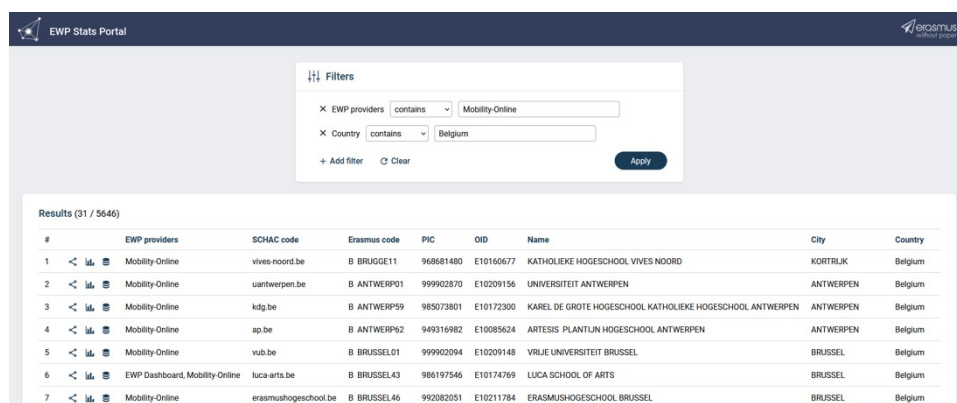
EWP Stats Portal

erasmus without paper

Filters

× EWP providers contains Mobility-Online

× Country contains Belgium

+ Add filter C Clear

Apply

Results (31 / 5646)

| # | | EWP providers | SCHAC code | Erasmus code | PIC | OID | Name | City | Country |
|---|---|---|---|---|---|---|---|---|---|
| 1 | | Mobility-Online | vives-noord.be | B BRUGGE11 | 968681480 | E10160677 | KATHOLIEKE HOGESCHOOL VIVES NOORD | KORTRIJK | Belgium |
| 2 | | Mobility-Online | uantwerpen.be | B ANTWERP01 | 999902870 | E10209156 | UNIVERSITEIT ANTWERPEN | ANTWERPEN | Belgium |
| 3 | | Mobility-Online | kdg.be | B ANTWERP59 | 985073801 | E10172300 | KAREL DE GROTE HOGESCHOOL KATHOLIEKE HOGESCHOOL ANTWERPEN | ANTWERPEN | Belgium |
| 4 | | Mobility-Online | ap.be | B ANTWERP62 | 949316982 | E10085624 | ARTESIS PLANTIJN HOGESCHOOL ANTWERPEN | ANTWERPEN | Belgium |
| 5 | | Mobility-Online | vub.be | B BRUSSEL01 | 999902094 | E10209148 | VRIJE UNIVERSITEIT BRUSSEL | BRUSSEL | Belgium |
| 6 | | EWP Dashboard, Mobility-Online | luca-arts.be | B BRUSSEL43 | 986197546 | E10174769 | LUCA SCHOOL OF ARTS | BRUSSEL | Belgium |
| 7 | | Mobility-Online | erasmushogeschool.be | B BRUSSEL46 | 992082051 | E10211784 | ERASMUSHOGESCHOOL BRUSSEL | BRUSSEL | Belgium |